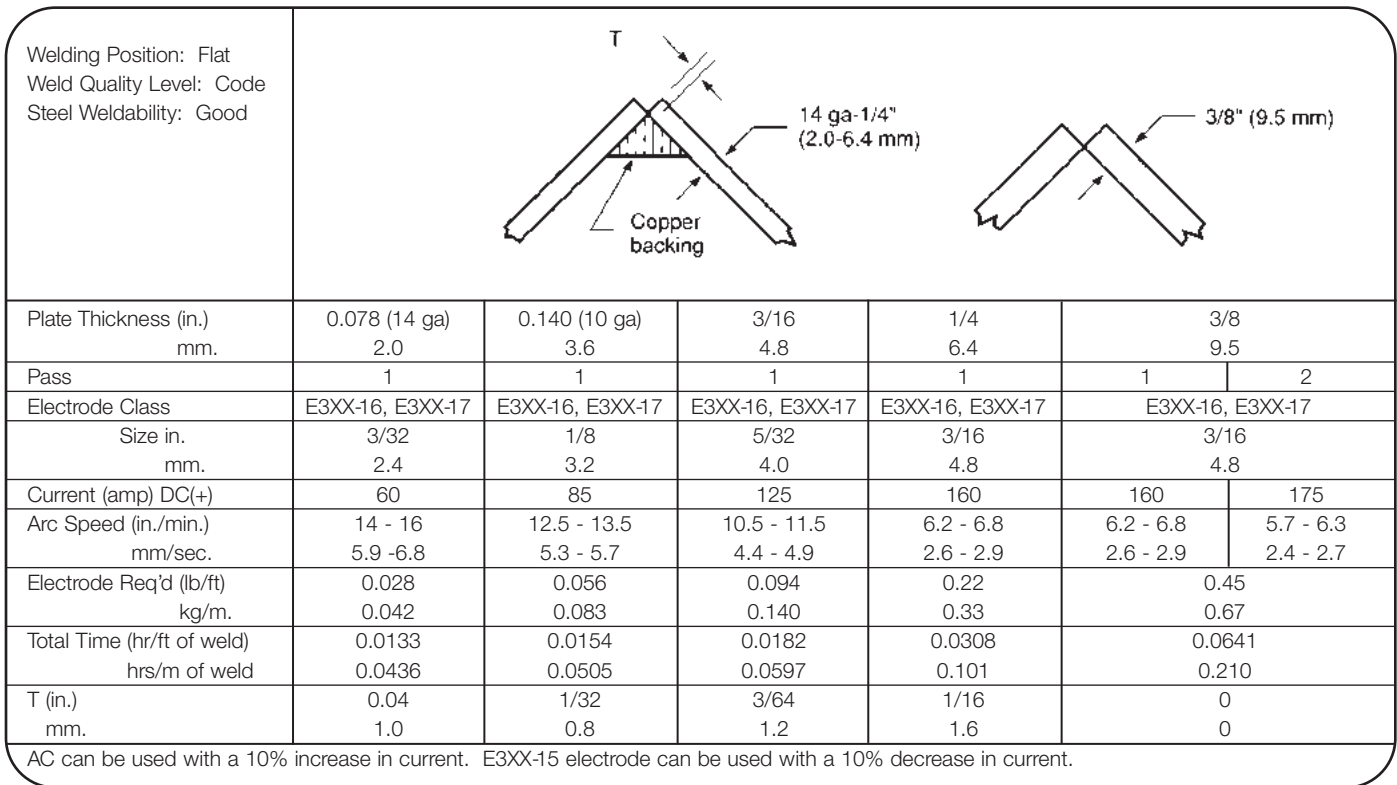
Welding Position: Flat
Weld Quality Level: Code
Steel Weldability: Good

T
14 ga-1/4" (2.0-6.4 mm)
Copper backing
3/8" (9.5 mm)

| Plate Thickness (in.) | 0.078 (14 ga) | 0.140 (10 ga) | 3/16 | 1/4 | 3/8 | |
|---|---|---|---|---|---|---|
| mm. | 2.0 | 3.6 | 4.8 | 6.4 | 9.5 | |
| Pass | 1 | 1 | 1 | 1 | 1 | 2 |
| Electrode Class | E3XX-16, E3XX-17 | E3XX-16, E3XX-17 | E3XX-16, E3XX-17 | E3XX-16, E3XX-17 | E3XX-16, E3XX-17 | |
| Size in. | 3/32 | 1/8 | 5/32 | 3/16 | 3/16 | |
| mm. | 2.4 | 3.2 | 4.0 | 4.8 | 4.8 | |
| Current (amp) DC(+) | 60 | 85 | 125 | 160 | 160 | 175 |
| Arc Speed (in./min.) | 14 - 16 | 12.5 - 13.5 | 10.5 - 11.5 | 6.2 - 6.8 | 6.2 - 6.8 | 5.7 - 6.3 |
| mm/sec. | 5.9 -6.8 | 5.3 - 5.7 | 4.4 - 4.9 | 2.6 - 2.9 | 2.6 - 2.9 | 2.4 - 2.7 |
| Electrode Req'd (lb/ft) | 0.028 | 0.056 | 0.094 | 0.22 | 0.45 | |
| kg/m. | 0.042 | 0.083 | 0.140 | 0.33 | 0.67 | |
| Total Time (hr/ft of weld) | 0.0133 | 0.0154 | 0.0182 | 0.0308 | 0.0641 | |
| hrs/m of weld | 0.0436 | 0.0505 | 0.0597 | 0.101 | 0.210 | |
| T (in.) | 0.04 | 1/32 | 3/64 | 1/16 | 0 | |
| mm. | 1.0 | 0.8 | 1.2 | 1.6 | 0 | |

AC can be used with a 10% increase in current. E3XX-15 electrode can be used with a 10% decrease in current.